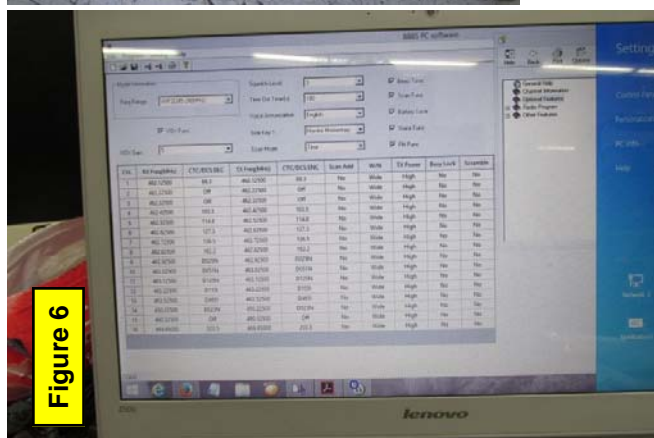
BAOFENG PC software

Settings

Freq Range

VOX Level

Squelch Level

Time Out Timer(s)

Voice Annunciation

Side Key 1

Scan Mode

Beep Tone

Scan Tone

Battery Save

Voice Prompt

FM Func

VOX Func

| CH | RX Freq(MHz) | CTC/DCS DEC | TX Freq(MHz) | CTC/DCS ENC | Scan Add | W/N | TX Power | Busy Lock | Scramble |
|---|---|---|---|---|---|---|---|---|---|
| 1 | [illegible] | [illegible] | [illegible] | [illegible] | No | Wide | High | No | No |

General Info
Channel Information
Optional Features
Radio Program
Other Features

Help

Control Panel

PC info

Figure 6

lenovo